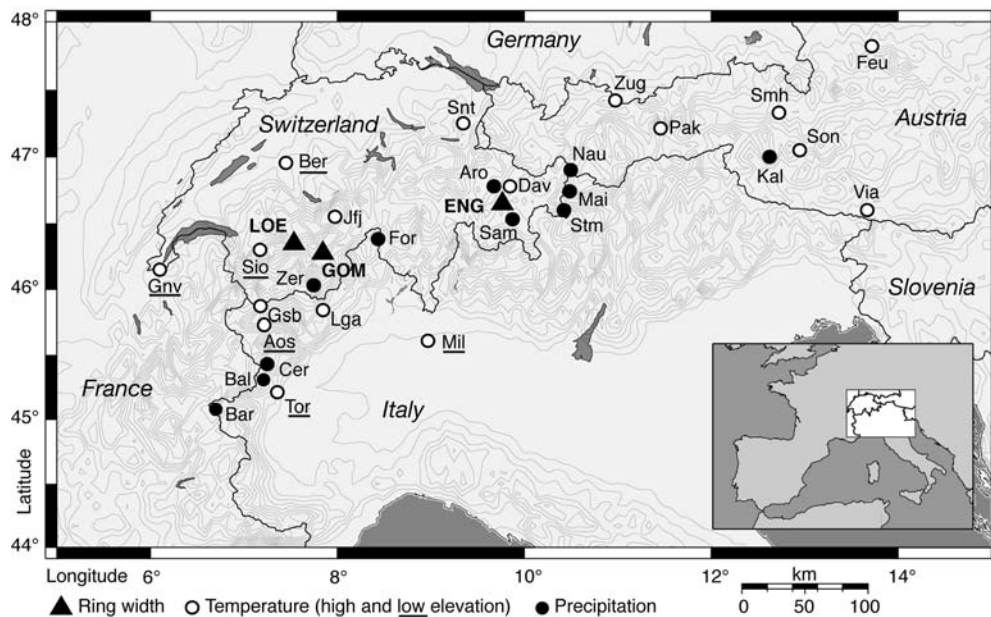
48°

47°

46°

45°

44°

Latitude

Germany

Switzerland

Austria

Slovenia

France

Italy

Feu

Zug

Smh

Snt

Pak

Son

Ber

Nau

Aro

Dav

Kal

Mai

ENG

Via

LOE

Jfj

Sam

Stm

For

Sio

GOM

Gnv

Zer

Gsb

Lga

Aos

Mil

Cer

Bal

Tor

Bar

Longitude 6°

8°

10°

12°

14°

km

0 50 100

▲ Ring width ○ Temperature (high and low elevation) ● Precipitation